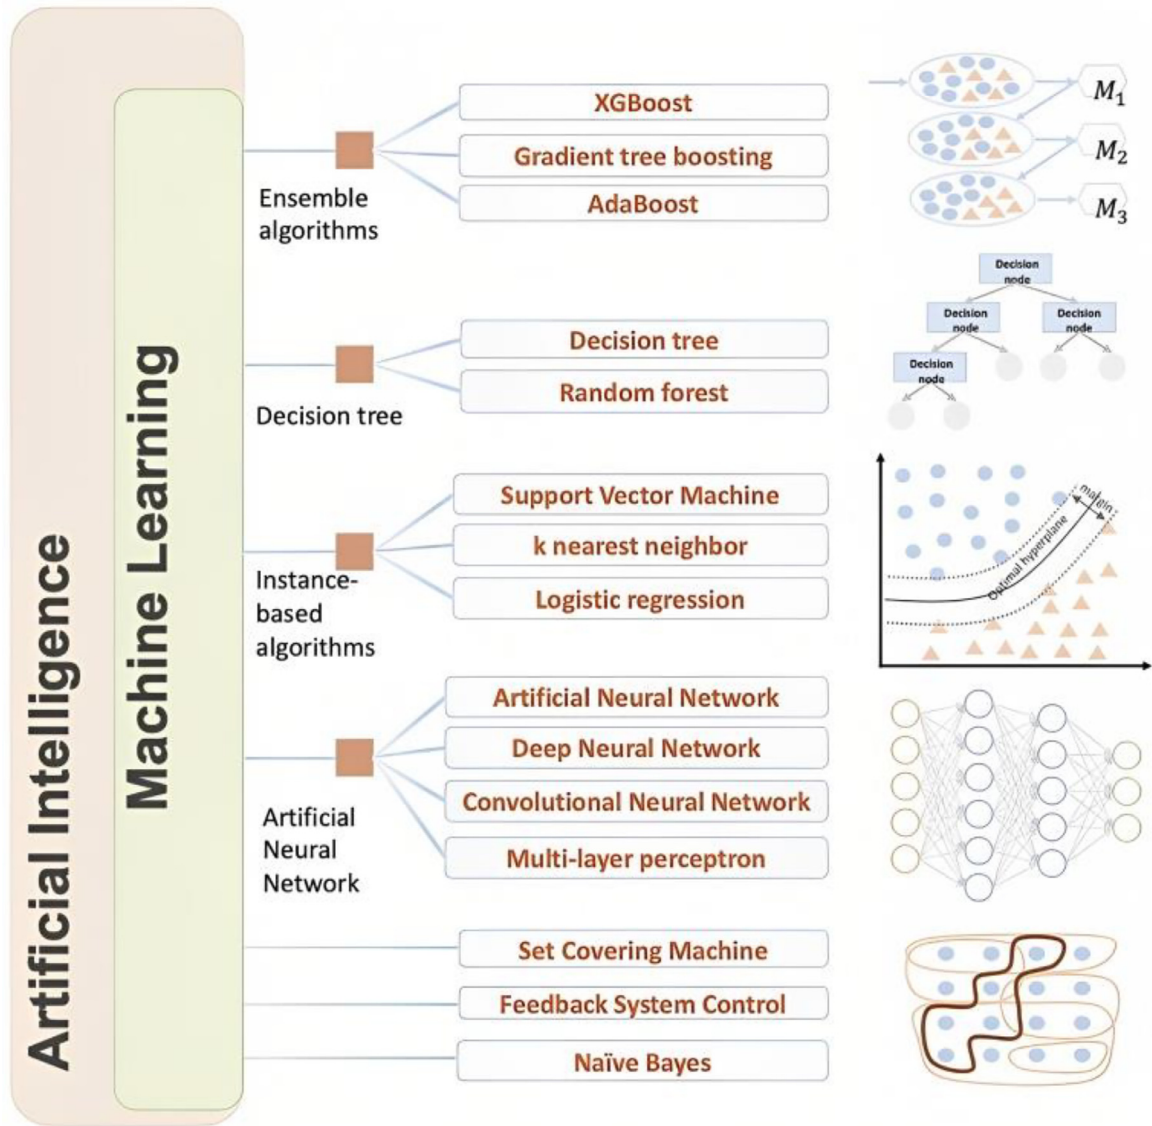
Artificial Intelligence

Machine Learning

Ensemble algorithms

XGBoost

Gradient tree boosting

AdaBoost

$M_1$

$M_2$

$M_3$

Decision tree

Decision tree

Random forest

Decision node

Decision node

Decision node

Decision node

Instance-based algorithms

Support Vector Machine

k nearest neighbor

Logistic regression

margin

Optimal hyperplane

Artificial Neural Network

Artificial Neural Network

Deep Neural Network

Convolutional Neural Network

Multi-layer perceptron

Set Covering Machine

Feedback System Control

Naïve Bayes